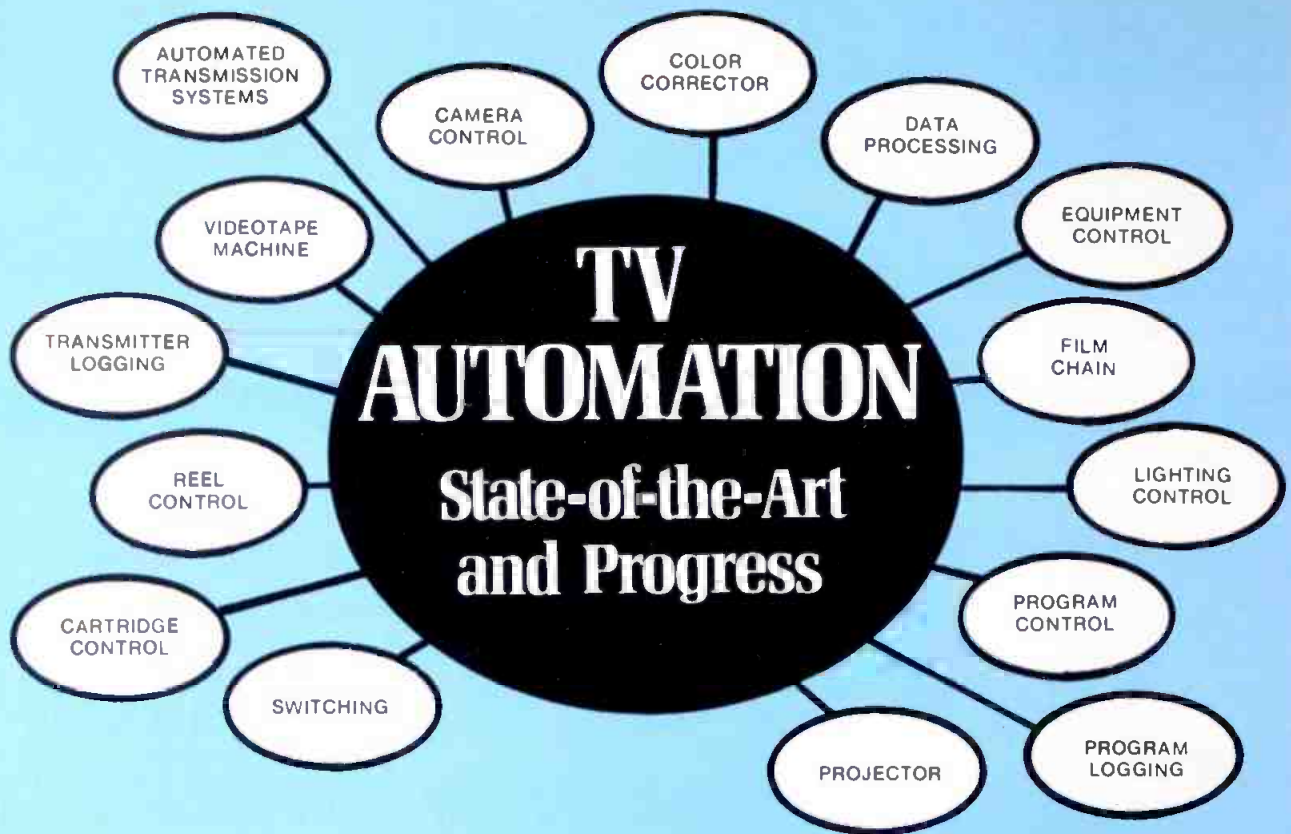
TV AUTOMATION
State-of-the-Art and Progress

AUTOMATED TRANSMISSION SYSTEMS

CAMERA CONTROL

COLOR CORRECTOR

DATA PROCESSING

EQUIPMENT CONTROL

FILM CHAIN

LIGHTING CONTROL

PROGRAM CONTROL

PROGRAM LOGGING

PROJECTOR

SWITCHING

CARTRIDGE CONTROL

REEL CONTROL

TRANSMITTER LOGGING

VIDEOTAPE MACHINE